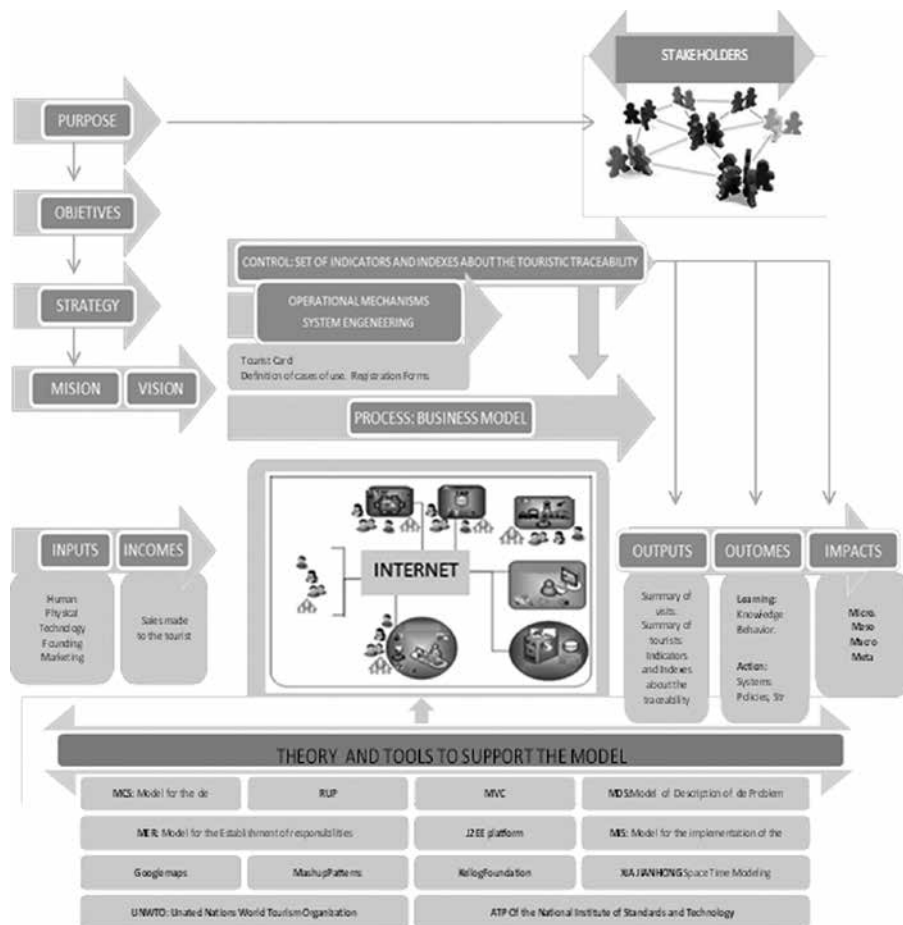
STAKEHOLDERS

PURPOSE

OBJETIVES

STRATEGY

MISION

VISION

CONTROL: SET OF INDICATORS AND INDEXES ABOUT THE TOURISTIC TRACEABILITY

OPERATIONAL MECHANISMS
SYSTEM ENGENEERING

Tourist Card
Definition of cases of use. Registration Forms

PROCESS: BUSINESS MODEL

INTERNET

INPUTS

INCOMES

Human
Physical
Technology
Founding
Marketing

Sales made to the tourist

OUTPUTS

OUTOMES

IMPACTS

Summary of visits.
Summary of tourists.
Indicators and Indexes about the traceability

Learning:
Knowledge
Behavior.

Action:
Systems.
Policies, Str

Micro.
Meso
Macro
Meta

THEORY AND TOOLS TO SUPPORT THE MODEL

| MCS: Model for the de | RUP | MVC | MDS:Model of Description of de Problem |
|---|---|---|---|
| MER: Model for the Establishment of responsibilities | | J2EE platform | MIS: Model for the implementation of the |
| Google maps | MashupPatterns | KellogFoundation | XIA JIANHONG Space Time Modeling |
| UNWTO: United Nations World Tourism Organization | | ATP Of the National Institute of Standards and Technology | |